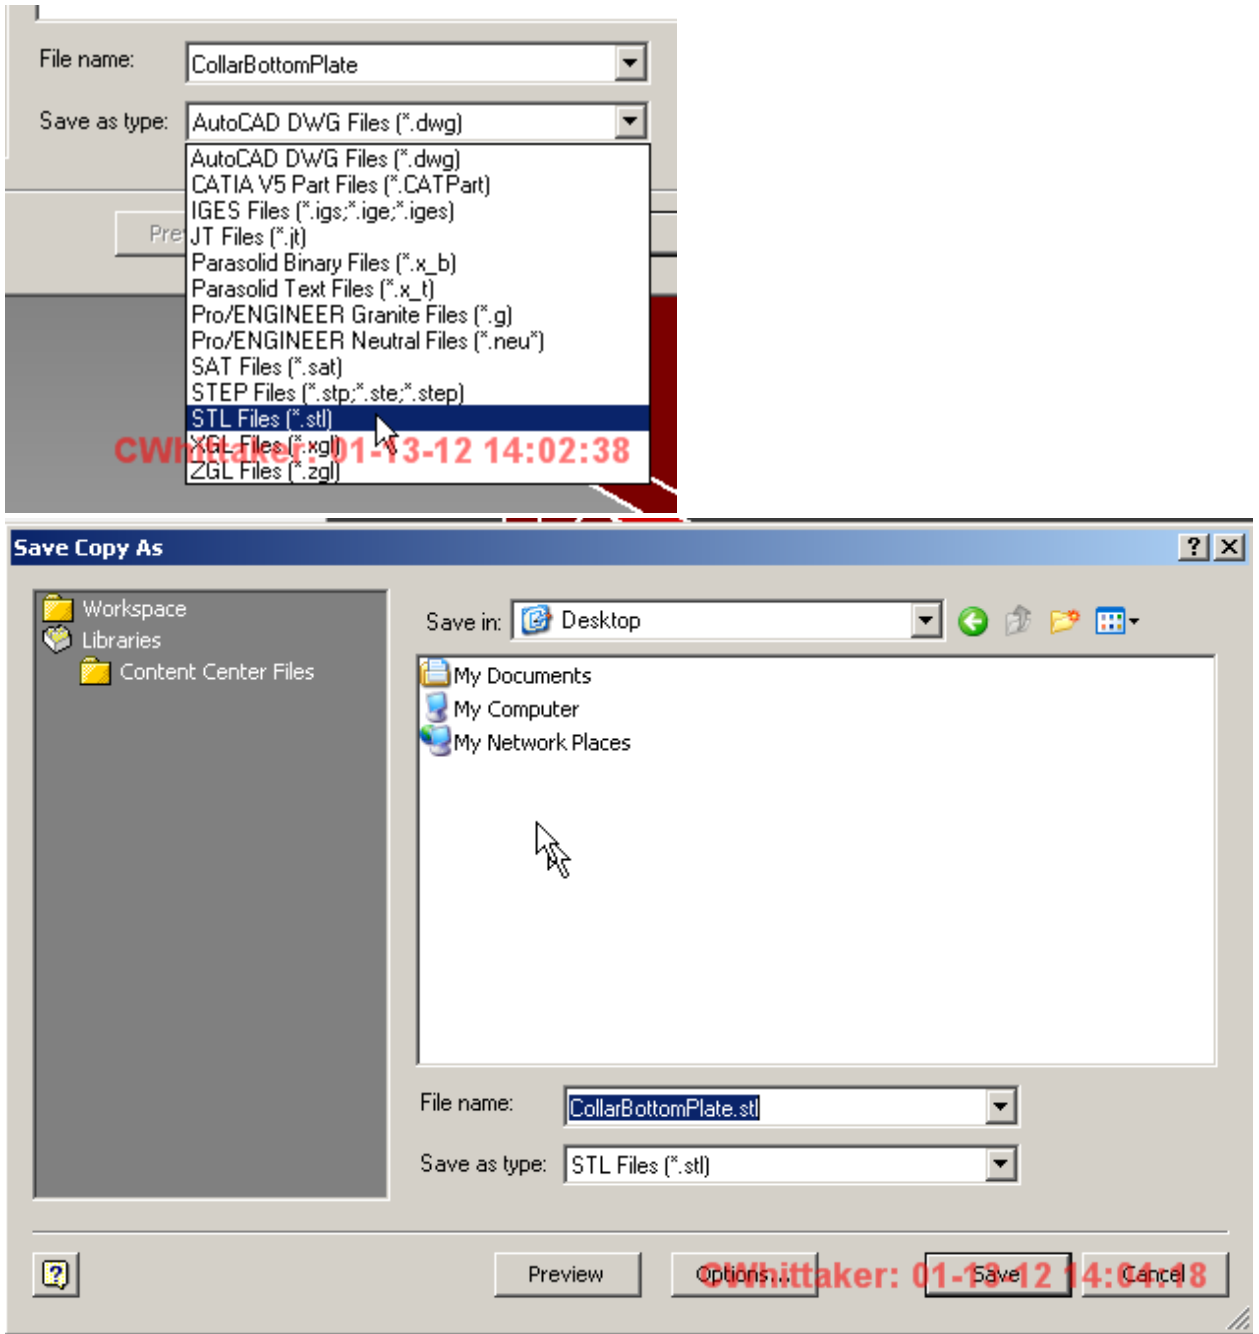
File name: CollarBottomPlate

Save as type: AutoCAD DWG Files (*.dwg)

AutoCAD DWG Files (*.dwg)
CATIA V5 Part Files (*.CATPart)
IGES Files (*.igs;*.ige;*.iges)
JT Files (*.jt)
Parasolid Binary Files (*.x_b)
Parasolid Text Files (*.x_t)
Pro/ENGINEER Granite Files (*.g)
Pro/ENGINEER Neutral Files (*.neu*)
SAT Files (*.sat)
STEP Files (*.stp;*.ste;*.step)
STL Files (*.stl)
XGL Files (*.xgl)
ZGL Files (*.zgl)

Pre

CWhittaker: 01-13-12 14:02:38

Save Copy As

?

Workspace
Libraries
Content Center Files

Save in: Desktop

My Documents
My Computer
My Network Places

File name: CollarBottomPlate.stl

Save as type: STL Files (*.stl)

Preview

Options...

Save

Cancel

CWhittaker: 01-13-12 14:04:18